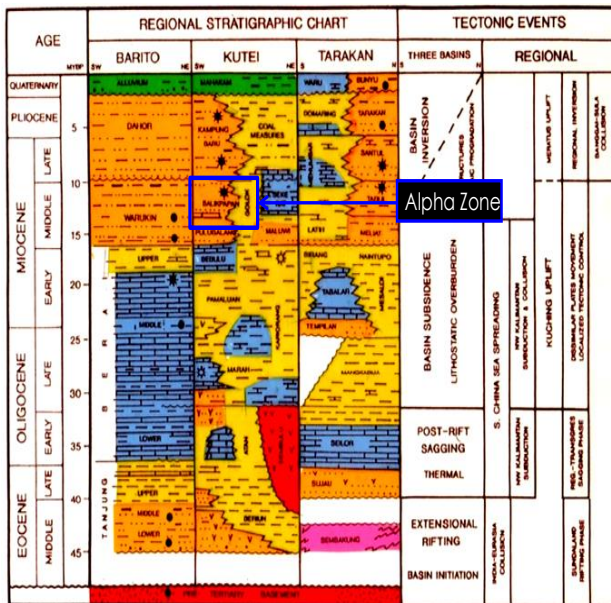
AGE

REGIONAL STRATIGRAPHIC CHART

TECTONIC EVENTS

MYBP

BARITO

KUTEI

TARAKAN

THREE BASINS

REGIONAL

SW NE SW NE S N

QUATERNARY

PLIOCENE

MIOCENE

LATE

MIDDLE

EARLY

OLIGOCENE

LATE

EARLY

EOCENE

LATE

MIDDLE

5

10

15

20

25

30

35

40

45

ALLUVIUM

DAHOR

WARUKIN

UPPER

MIDDLE

LOWER

BERAI

UPPER

MIDDLE

LOWER

TANJUNG

MAHAKAM

KAMPUNG BARU

COAL MEASURES

BALIKPAPAN

GOLOK

PULUBALANG

BEBULU

PAMALUAN

MARAH

ATAN

BERIUN

WARU

BUNYU

DOMARING

TARAKAN

SANTUL

TABUL

MALUWI

LATIH

MELIAT

BIRANG

NAINTUPO

TABALAR

MESALUR

TEMPILAN

MANGKABUA

SEILOR

SUJAU

SEMBAKUNG

PRE-TERTIARY BASEMENT

Alpha Zone

BASIN INVERSION

STRUCTURES & DELTA PROGRADATION

BASIN SUBSIDENCE

LITHOSTATIC OVERBURDEN

POST-RIFT SAGGING THERMAL

EXTENSIONAL RIFTING

BASIN INITIATION

S. CHINA SEA SPREADING

INDIA-EURASIA COLLISION

NW KALIMANTAN SUBDUCTION & COLLISION

NW KALIMANTAN SUBDUCTION

MERATUS UPLIFT

KUCHING UPLIFT

REGIONAL INVERSION

BANGGAI-SULA COLLISION

DISSIMILAR PLATES MOVEMENT LOCALIZED TECTONIC CONTROL

REG. TRANSGRESS SAGGING PHASE

SUNDALAND RIFTING PHASE